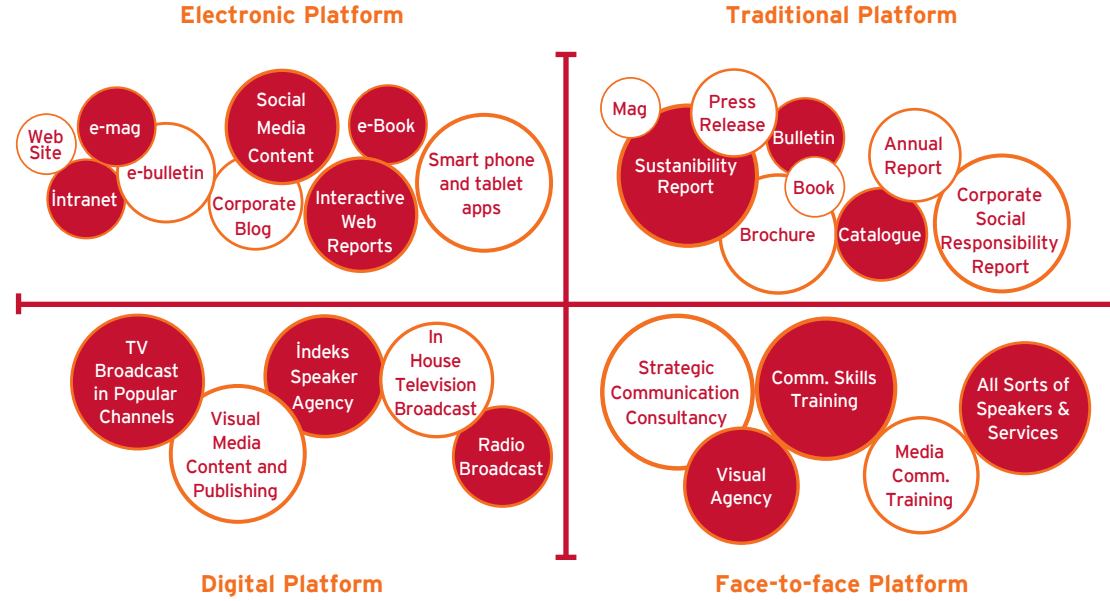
Electronic Platform

Traditional Platform

Web Site

e-mag

İntranet

e-bulletin

Social Media Content

Corporate Blog

e-Book

Interactive Web Reports

Smart phone and tablet apps

Mag

Press Release

Sustainability Report

Bulletin

Book

Brochure

Annual Report

Catalogue

Corporate Social Responsibility Report

TV Broadcast in Popular Channels

Visual Media Content and Publishing

İndeks Speaker Agency

In House Television Broadcast

Radio Broadcast

Strategic Communication Consultancy

Comm. Skills Training

Visual Agency

Media Comm. Training

All Sorts of Speakers & Services

Digital Platform

Face-to-face Platform